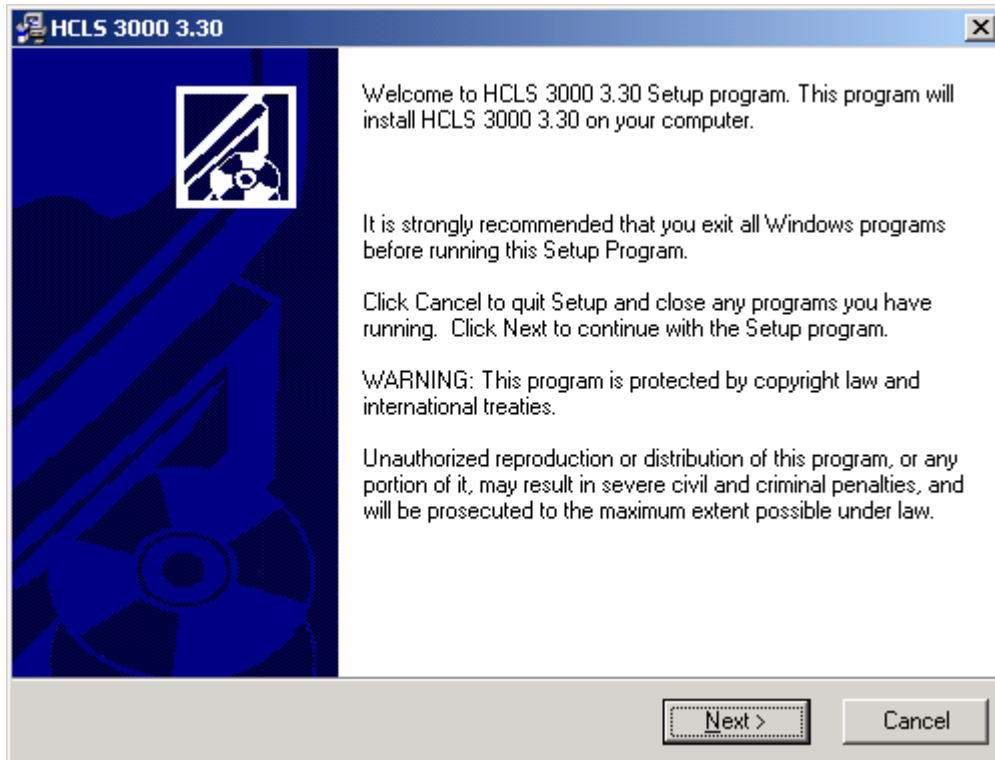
HCLS 3000 3.30

Welcome to HCLS 3000 3.30 Setup program. This program will install HCLS 3000 3.30 on your computer.

It is strongly recommended that you exit all Windows programs before running this Setup Program.

Click Cancel to quit Setup and close any programs you have running. Click Next to continue with the Setup program.

WARNING: This program is protected by copyright law and international treaties.

Unauthorized reproduction or distribution of this program, or any portion of it, may result in severe civil and criminal penalties, and will be prosecuted to the maximum extent possible under law.

Next >

Cancel